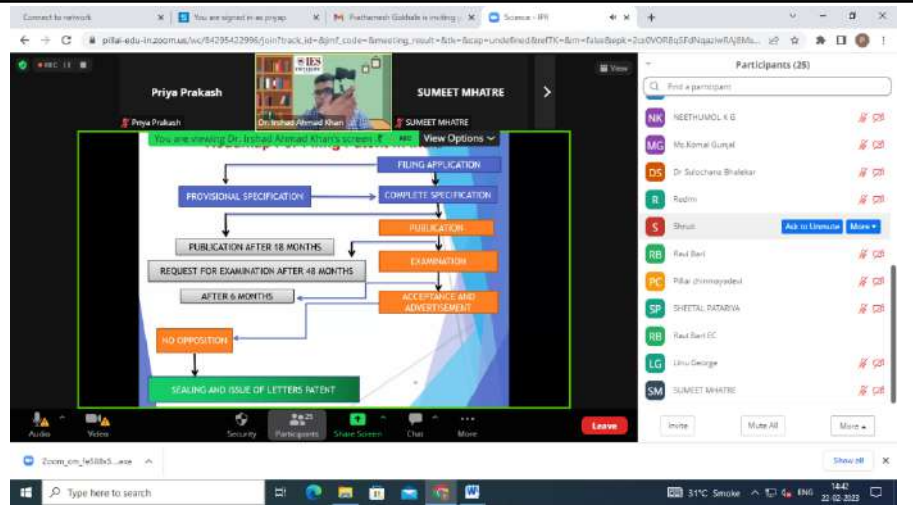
Connect to network | You are signed in as priyap | Prathamesh Gokhale is inviting | Science - IPR

pillai-edu-in.zoom.us/wc/84295422996/join?track_id=&jmf_code=&meeting_result=&tk=&cap=undefined&refTK=&rn=false&wpk=

REC

View

Priya Prakash

Priya Prakash

Dr. Irshad Ahmad Khan

SUMEET MHATRE

SUMEET MHATRE

You are viewing Dr. Irshad Ahmad Khan's screen

View Options

FILING APPLICATION

PROVISIONAL SPECIFICATION

COMPLETE SPECIFICATION

PUBLICATION

PUBLICATION AFTER 18 MONTHS

REQUEST FOR EXAMINATION AFTER 48 MONTHS

EXAMINATION

AFTER 6 MONTHS

ACCEPTANCE AND ADVERTISEMENT

NO OPPOSITION

SEALING AND ISSUE OF LETTERS PATENT

Audio | Video | Security | Participants 25 | Share Screen | Chat | More | Leave

Participants (25)

Find a participant

NK NEETHUMOL K G
MG Ms.Komal Gunjal
DS Dr Sulochana Bhalekar
R Reshmi
S Shruti Ask to Unmute More
RB Raul Bari
PC Pillai chinmayadevi
SP SHEETAL PATARIYA
RB Raul Bari EC
LG Linu George
SM SUMEET MHATRE

Invite | Mute All | More

Zoom_cm_fe588x5...exe | Show all

Type here to search

31°C Smoke ENG 14:42 22-02-2023